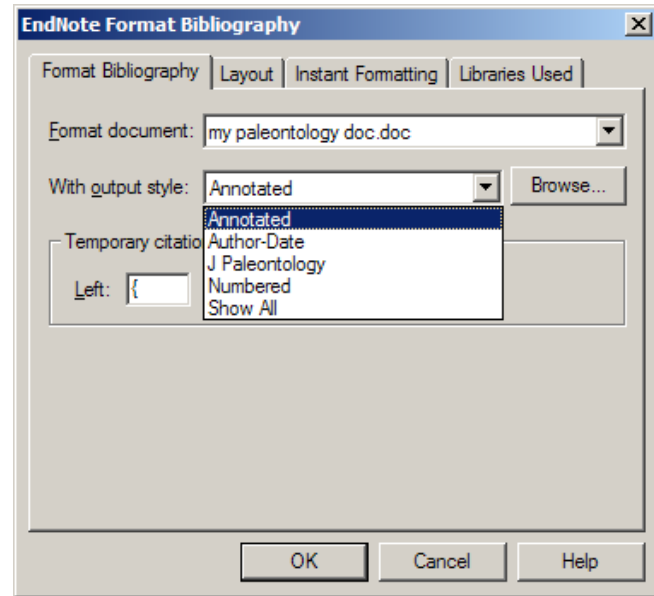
EndNote Format Bibliography

Format Bibliography | Layout | Instant Formatting | Libraries Used

Format document: my paleontology doc.doc

With output style: Annotated

Browse...

Annotated
Author-Date
J Paleontology
Numbered
Show All

Temporary citatio

Left: {

OK Cancel Help